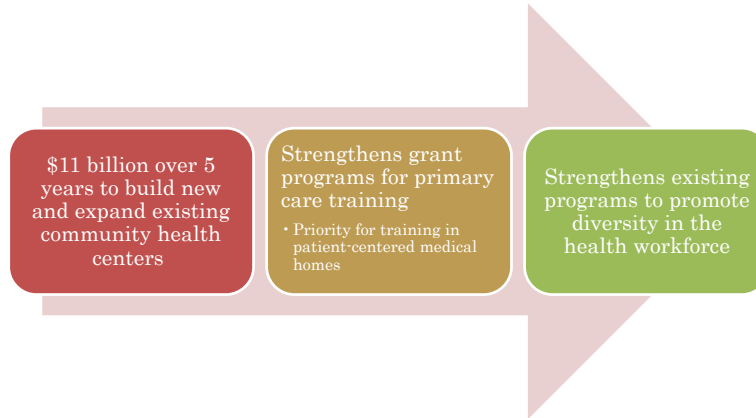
$11 billion over 5 years to build new and expand existing community health centers

Strengthens grant programs for primary care training

• Priority for training in patient-centered medical homes

Strengthens existing programs to promote diversity in the health workforce